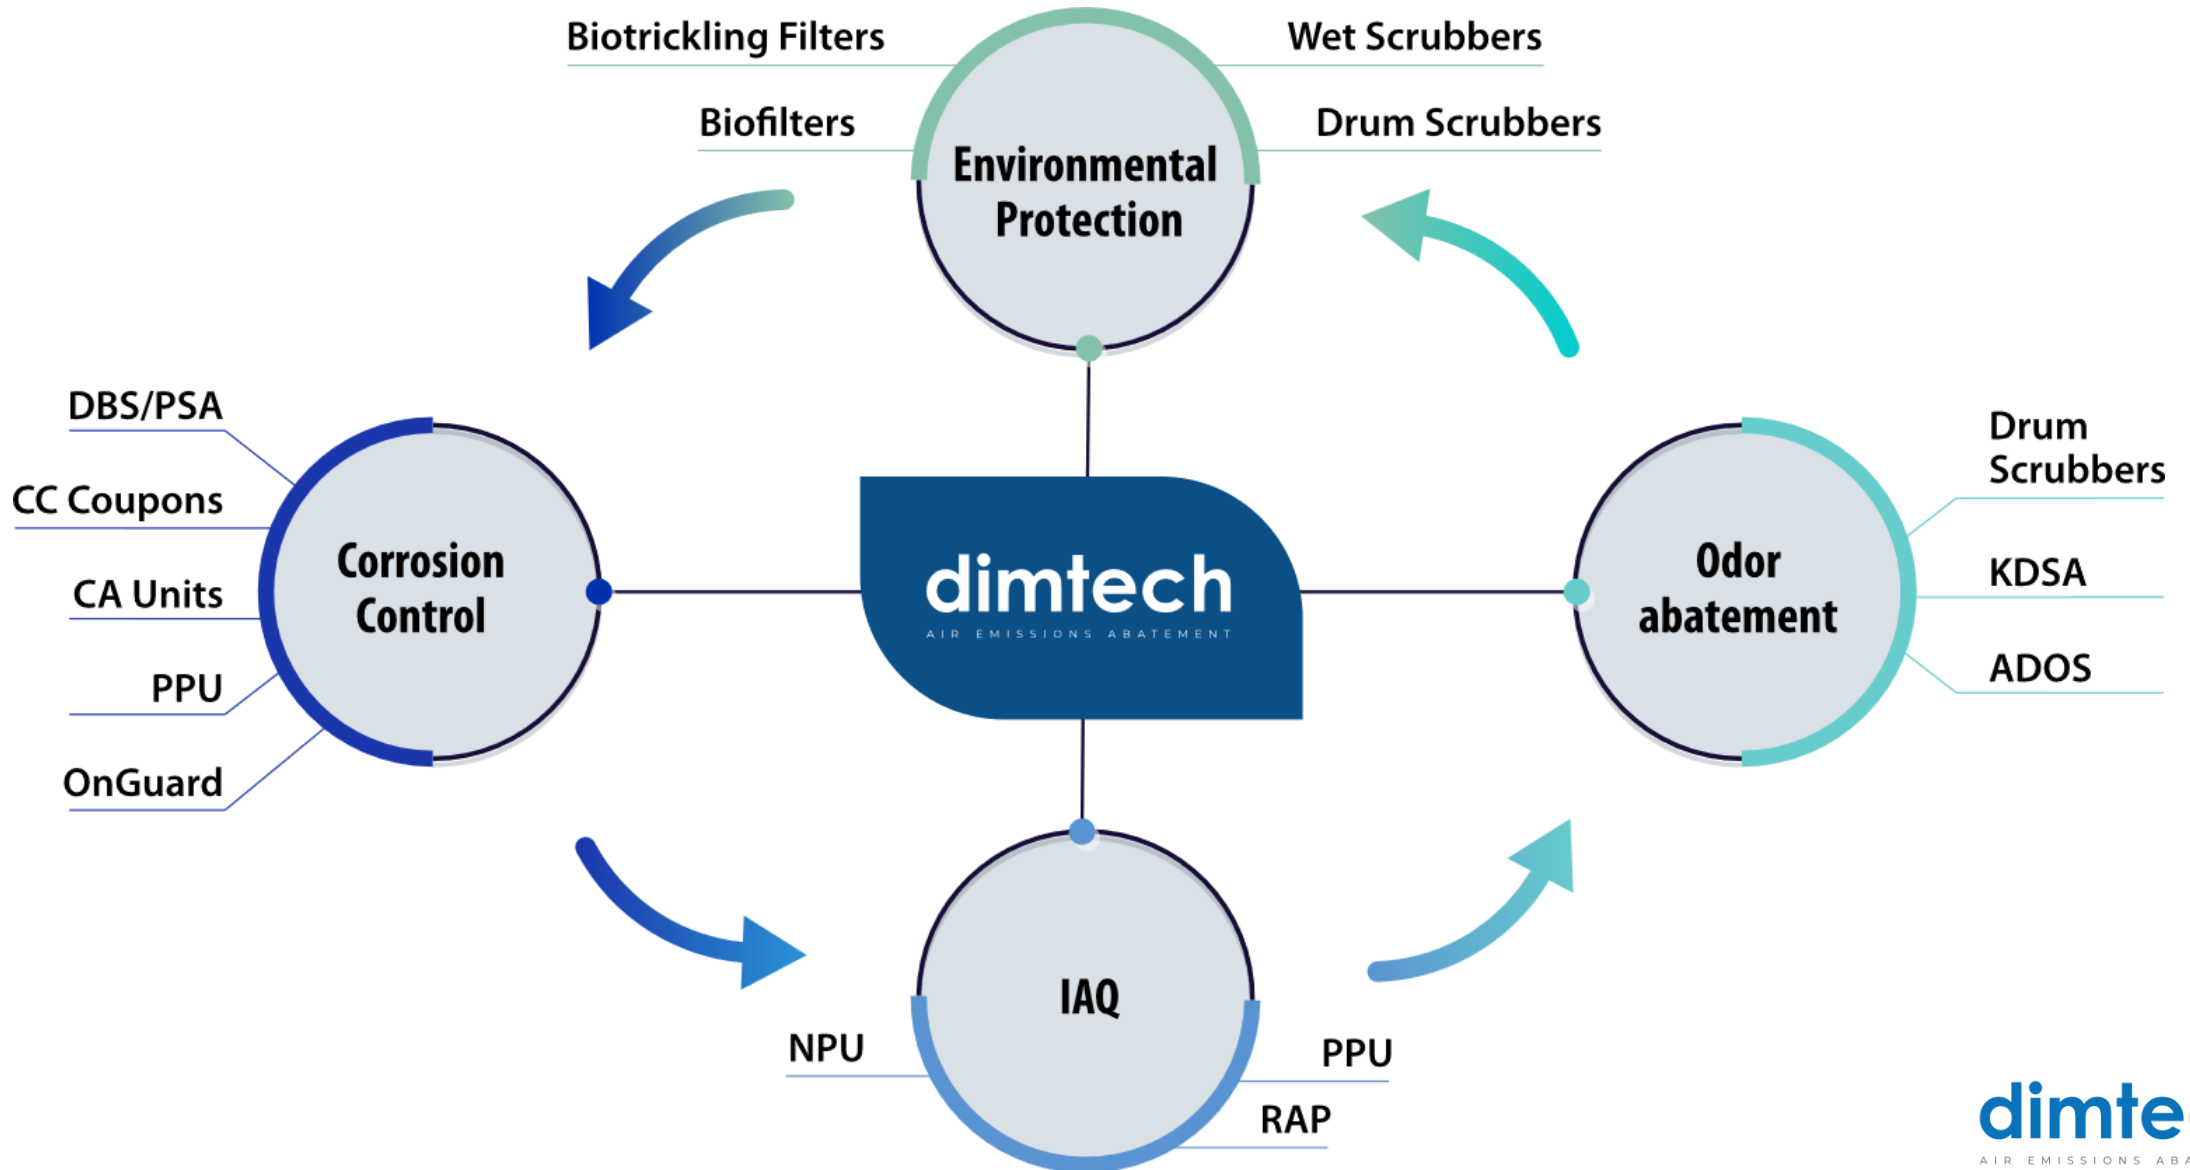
Biotrickling Filters

Wet Scrubbers

Biofilters

Drum Scrubbers

Environmental Protection

DBS/PSA

CC Coupons

CA Units

PPU

OnGuard

Corrosion Control

dimtech
AIR EMISSIONS ABATEMENT

Odor abatement

Drum Scrubbers

KDSA

ADOS

IAQ

NPU

PPU

RAP

dimte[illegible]
AIR EMISSIONS ABA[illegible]